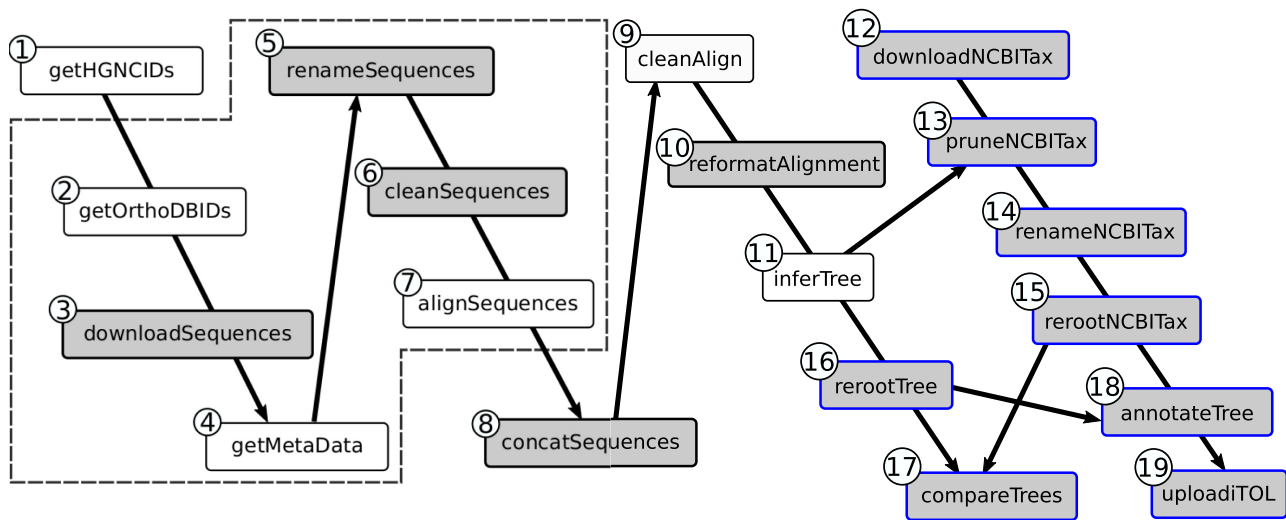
1 getHGNCIDs
2 getOrthoDBIDs
3 downloadSequences
4 getMetaData
5 renameSequences
6 cleanSequences
7 alignSequences
8 concatSequences
9 cleanAlign
10 reformatAlignment
11 inferTree
12 downloadNCBITax
13 pruneNCBITax
14 renameNCBITax
15 rerootNCBITax
16 rerootTree
17 compareTrees
18 annotateTree
19 uploadiTOL